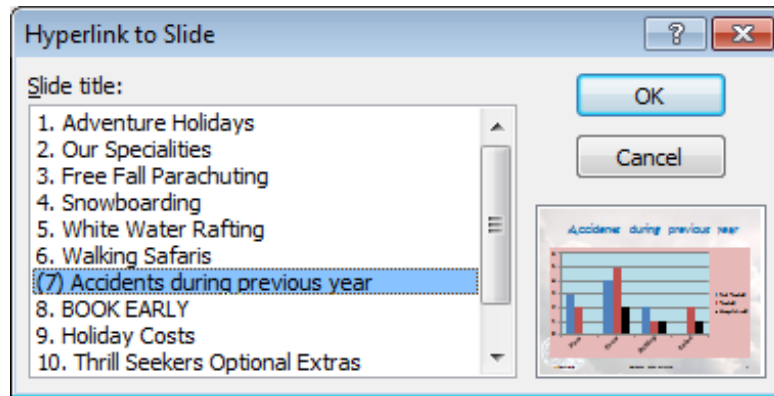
Hyperlink to Slide

?

Slide title:

1. Adventure Holidays
2. Our Specialities
3. Free Fall Parachuting
4. Snowboarding
5. White Water Rafting
6. Walking Safaris
(7) Accidents during previous year
8. BOOK EARLY
9. Holiday Costs
10. Thrill Seekers Optional Extras

OK

Cancel

Accidents during previous year